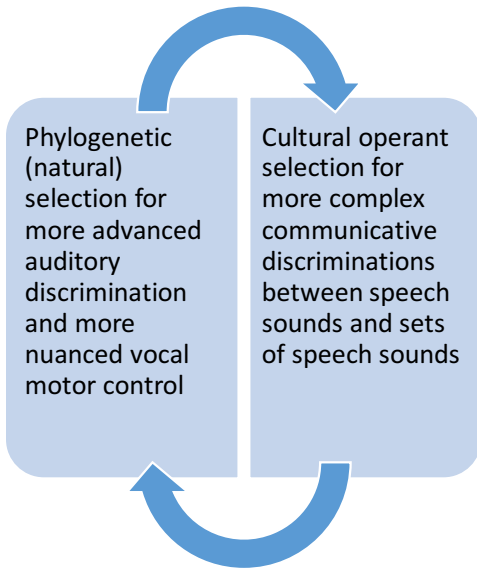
Phylogenetic (natural) selection for more advanced auditory discrimination and more nuanced vocal motor control

Cultural operant selection for more complex communicative discriminations between speech sounds and sets of speech sounds